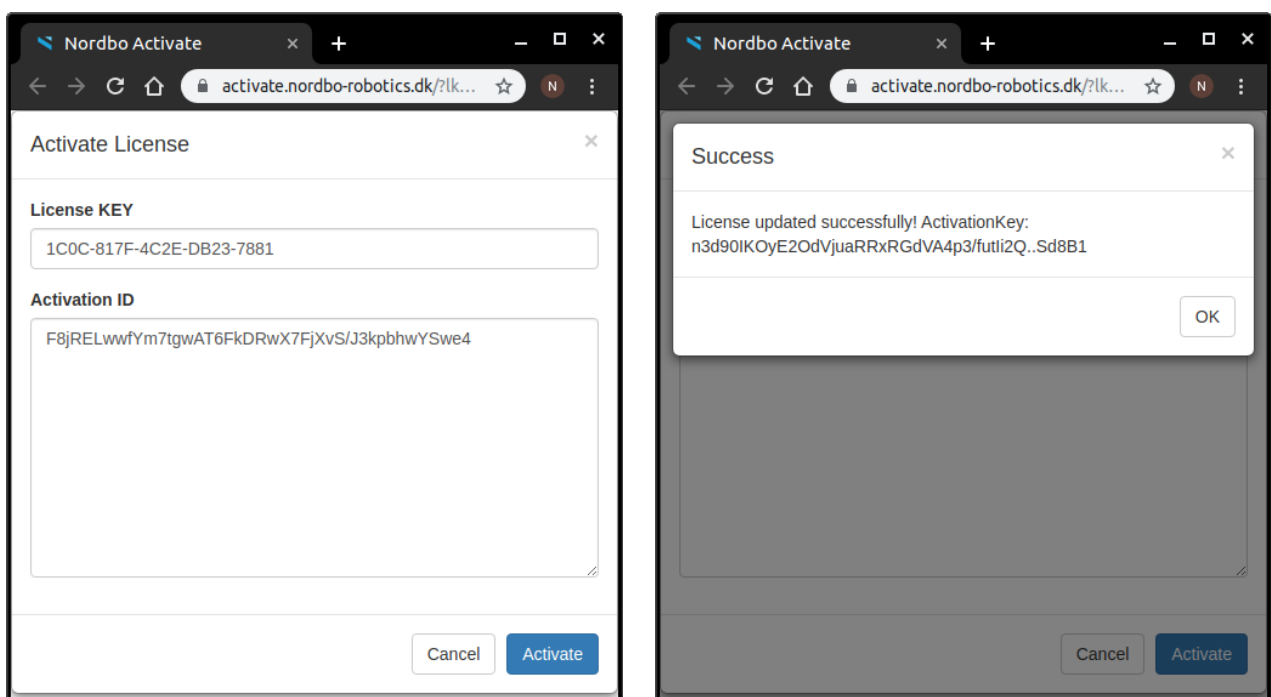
Nordbo Activate ×
+
activate.nordbo-robotics.dk/?lk...
N

Activate License ×

License KEY
1C0C-817F-4C2E-DB23-7881

Activation ID
F8jRELwwfYm7tgwAT6FkDRwX7FjXvS/J3kpbhwYSwe4

Cancel Activate

Nordbo Activate ×
+
activate.nordbo-robotics.dk/?lk...
N

Success ×

License updated successfully! ActivationKey: n3d90IKOyE2OdVjuaRRxRGdVA4p3/futIi2Q..Sd8B1

OK

Cancel Activate